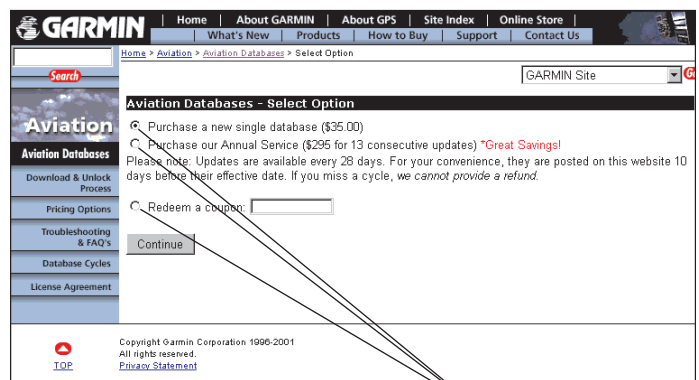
GARMIN

Home | About GARMIN | About GPS | Site Index | Online Store
What's New | Products | How to Buy | Support | Contact Us

Search

Home > Aviation > Aviation Databases > Select Option

GARMIN Site

Aviation

Aviation Databases

Download & Unlock Process

Pricing Options

Troubleshooting & FAQ's

Database Cycles

License Agreement

Aviation Databases - Select Option

Purchase a new single database ($35.00)

Purchase our Annual Service ($295 for 13 consecutive updates) *Great Savings!

Please note: Updates are available every 28 days. For your convenience, they are posted on this website 10 days before their effective date. If you miss a cycle, we cannot provide a refund.

Redeem a coupon:

Continue

TOP

Copyright Garmin Corporation 1996-2001
All rights reserved.
Privacy Statement